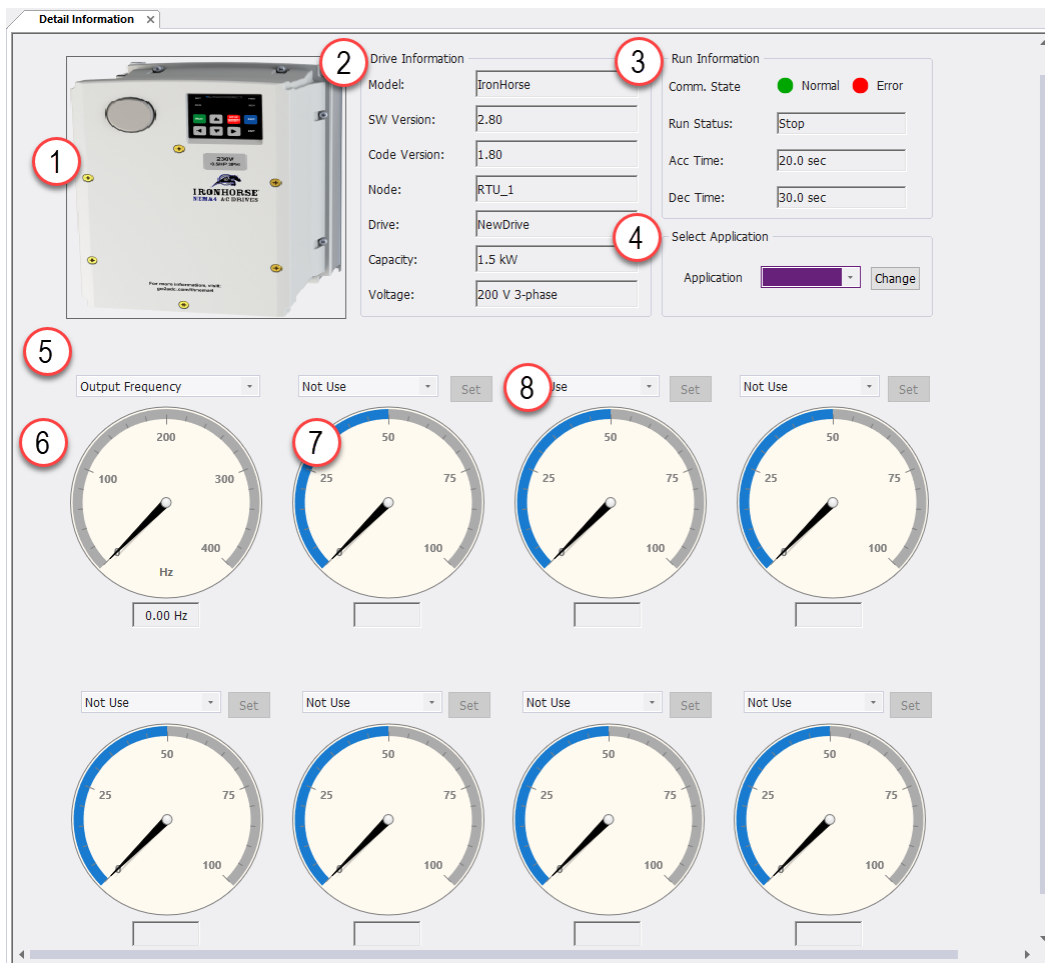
Detail Information ×

1

230V
IRONHORSE
NEMA4 AC DRIVES
For more information, visit:
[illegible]

2

Drive Information

Model: IronHorse

SW Version: 2.80

Code Version: 1.80

Node: RTU_1

Drive: NewDrive

Capacity: 1.5 kW

Voltage: 200 V 3-phase

3

Run Information

Comm. State Normal Error

Run Status: Stop

Acc Time: 20.0 sec

Dec Time: 30.0 sec

4

Select Application

Application Change

5

Output Frequency

6

200
100 300
0 400
Hz

0.00 Hz

Not Use Set

7

50
25 75
0 100

8

Use Set

50
25 75
0 100

Not Use Set

50
25 75
0 100

Not Use Set

50
25 75
0 100

Not Use Set

50
25 75
0 100

Not Use Set

50
25 75
0 100

Not Use Set

50
25 75
0 100